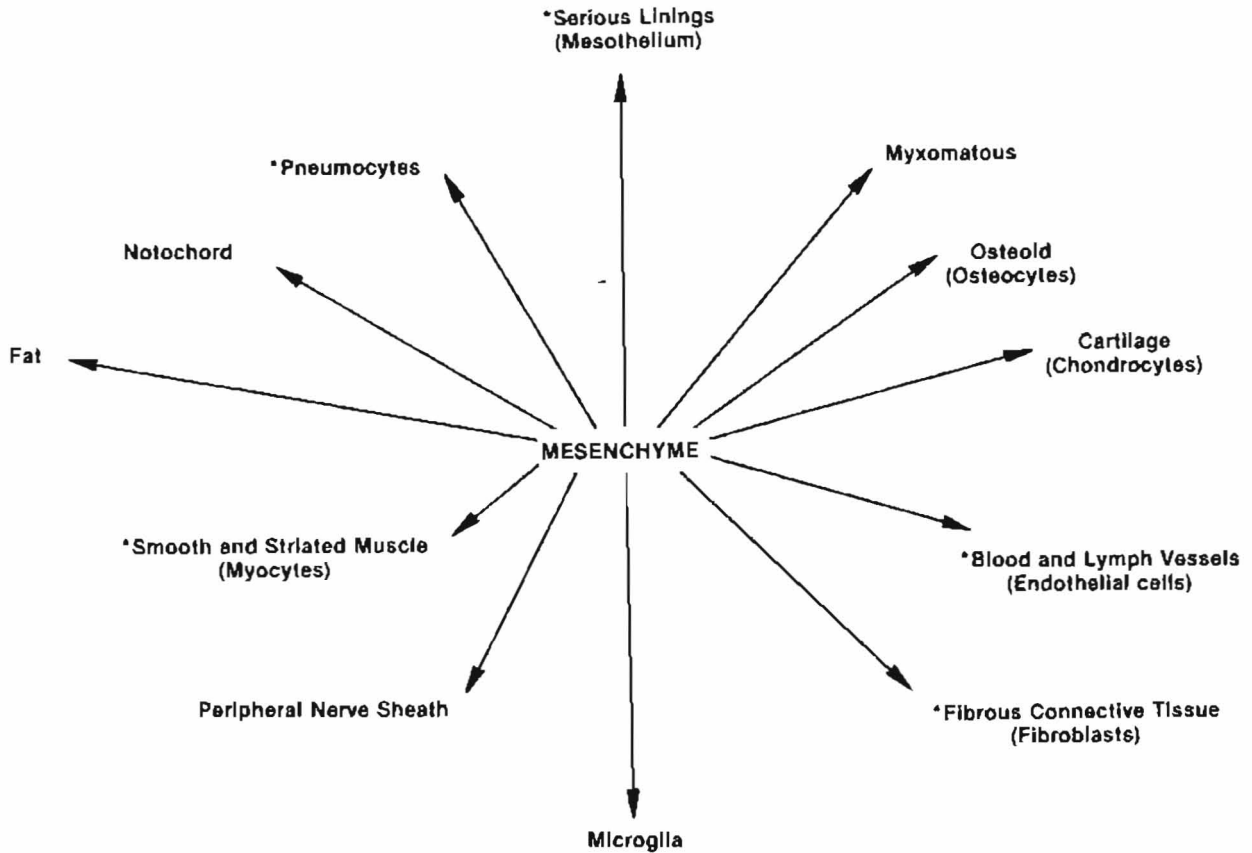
*Serious Linings
(Mesothelium)

*Pneumocytes

Myxomatous

Notochord

Osteoid
(Osteocytes)

Cartilage
(Chondrocytes)

Fat

MESENCHYME

*Smooth and Striated Muscle
(Myocytes)

*Blood and Lymph Vessels
(Endothelial cells)

Peripheral Nerve Sheath

*Fibrous Connective Tissue
(Fibroblasts)

Microglia